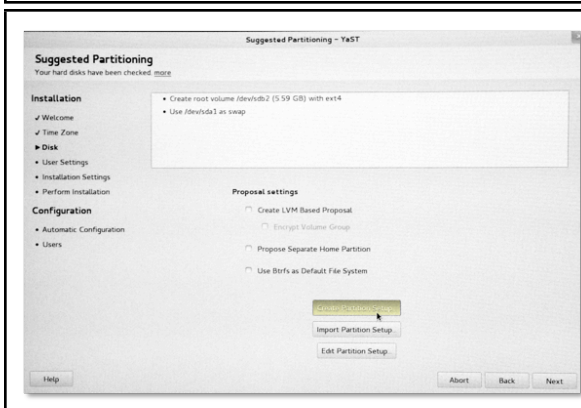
Suggested Partitioning - YaST

Suggested Partitioning
Your hard disks have been checked. more

Installation
✓ Welcome
✓ Time Zone
▶ Disk
• User Settings
• Installation Settings
• Perform Installation

Configuration
• Automatic Configuration
• Users

• Create root volume /dev/sdb2 (5.59 GB) with ext4
• Use /dev/sda1 as swap

Proposal settings

Create LVM Based Proposal

Encrypt Volume Group

Propose Separate Home Partition

Use Btrfs as Default File System

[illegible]

Import Partition Setup...

Edit Partition Setup...

Help

Abort

Back

Next